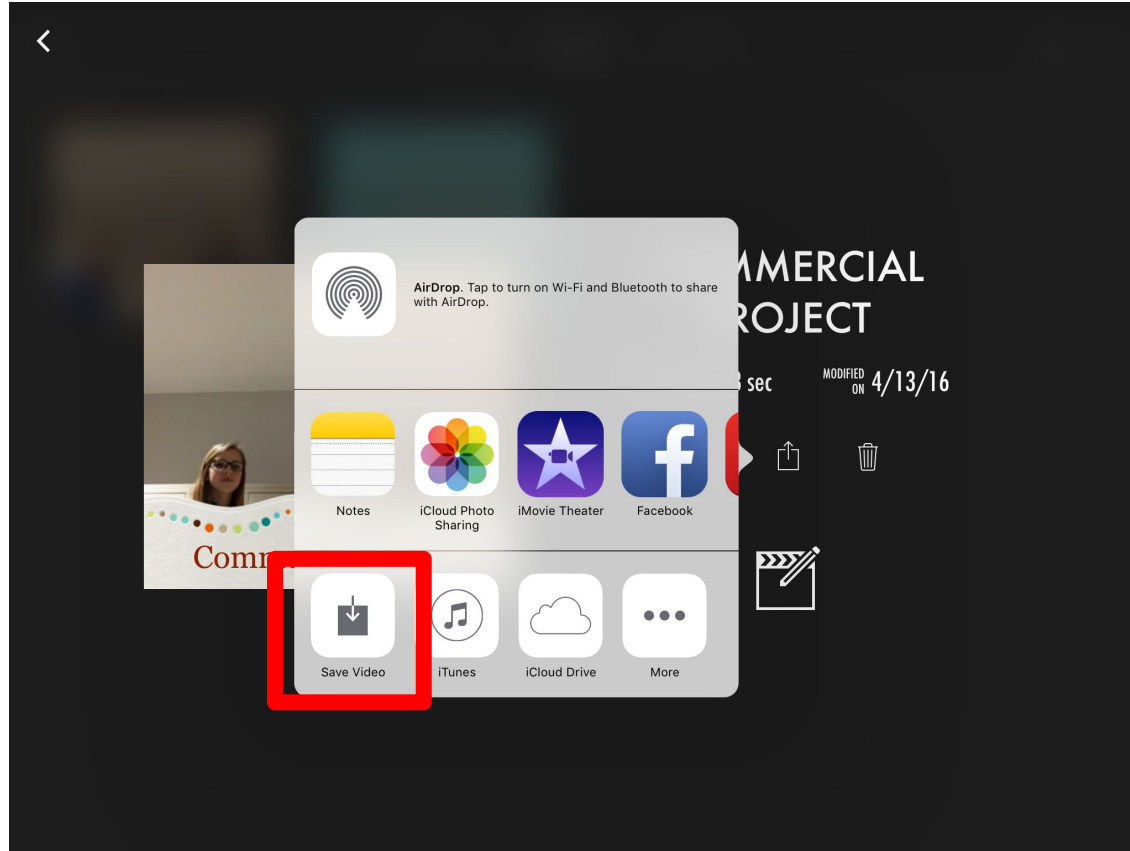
AirDrop. Tap to turn on Wi-Fi and Bluetooth to share with AirDrop.

Notes
iCloud Photo Sharing
iMovie Theater
Facebook

Save Video
iTunes
iCloud Drive
More

Comm

MMERCIAL
ROJECT

3 sec
MODIFIED ON 4/13/16